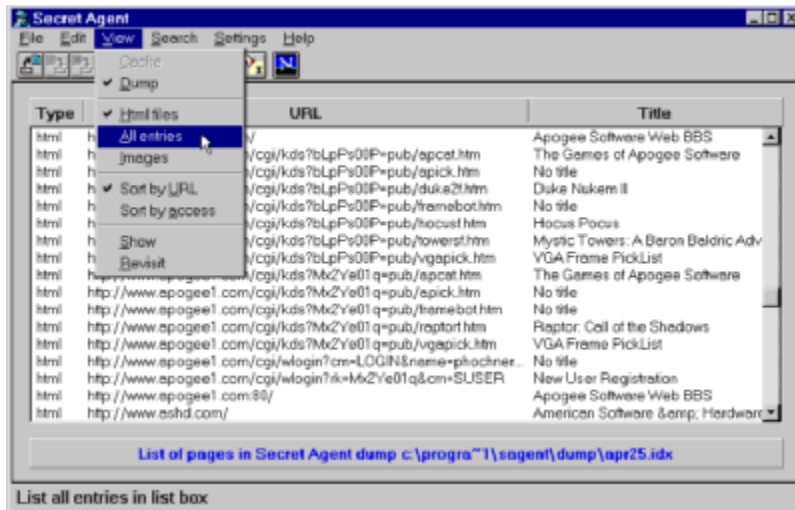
Secret Agent

File Edit View Search Settings Help

Cache
✔ Dump
✔ Html files
All entries
Images
✔ Sort by URL
Sort by access
Show
Revisit

| Type | URL | Title |
|---|---|---|
| html | h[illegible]/ | Apogee Software Web BBS |
| html | h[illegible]/cgi/kds?bLpPs00P=pub/apcat.htm | The Games of Apogee Software |
| html | h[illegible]/cgi/kds?bLpPs00P=pub/apick.htm | No title |
| html | h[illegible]/cgi/kds?bLpPs00P=pub/duke2t.htm | Duke Nukem II |
| html | h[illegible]/cgi/kds?bLpPs00P=pub/framebot.htm | No title |
| html | h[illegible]/cgi/kds?bLpPs00P=pub/hocusf.htm | Hocus Pocus |
| html | h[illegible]/cgi/kds?bLpPs00P=pub/towerst.htm | Mystic Towers: A Baron Baldric Adv |
| html | h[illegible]/cgi/kds?bLpPs00P=pub/vgapick.htm | VGA Frame PickList |
| html | h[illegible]/cgi/kds?Mx2Ye01q=pub/apcat.htm | The Games of Apogee Software |
| html | http://www.apogee1.com/cgi/kds?Mx2Ye01q=pub/apick.htm | No title |
| html | http://www.apogee1.com/cgi/kds?Mx2Ye01q=pub/framebot.htm | No title |
| html | http://www.apogee1.com/cgi/kds?Mx2Ye01q=pub/raptorf.htm | Raptor: Call of the Shadows |
| html | http://www.apogee1.com/cgi/kds?Mx2Ye01q=pub/vgapick.htm | VGA Frame PickList |
| html | http://www.apogee1.com/cgi/wlogin?cm=LOGIN&name=phochner... | No title |
| html | http://www.apogee1.com/cgi/wlogin?rk=Mx2Ye01q&cm=SUSER | New User Registration |
| html | http://www.apogee1.com:80/ | Apogee Software Web BBS |
| html | http://www.ashd.com/ | American Software &amp; Hardware |

List of pages in Secret Agent dump c:\progra~1\sagent\dump\apr25.idx

List all entries in list box